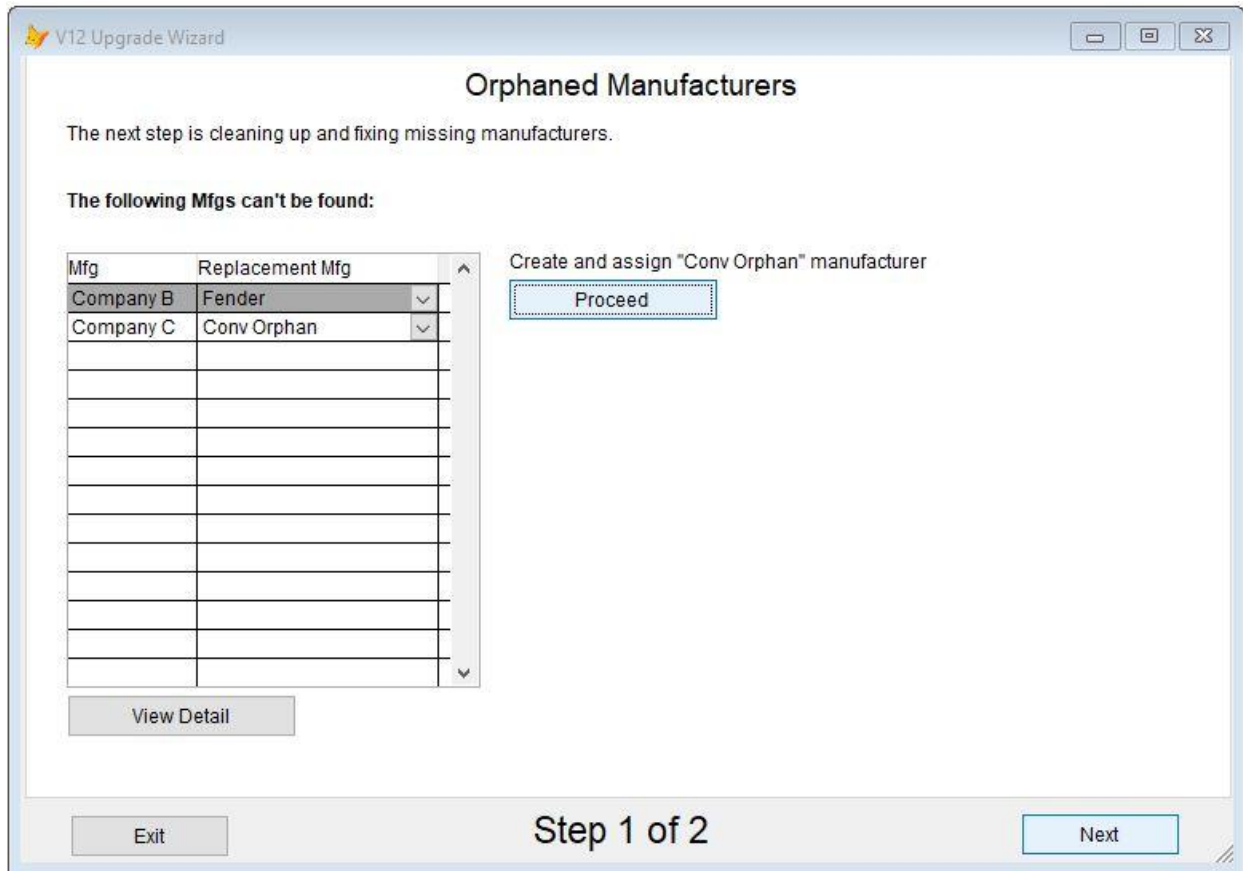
V12 Upgrade Wizard

Orphaned Manufacturers

The next step is cleaning up and fixing missing manufacturers.

**The following Mfgs can't be found:**

| Mfg | Replacement Mfg |
|---|---|
| Company B | Fender |
| Company C | Conv Orphan |

Create and assign "Conv Orphan" manufacturer

Proceed

View Detail

Exit

Step 1 of 2

Next